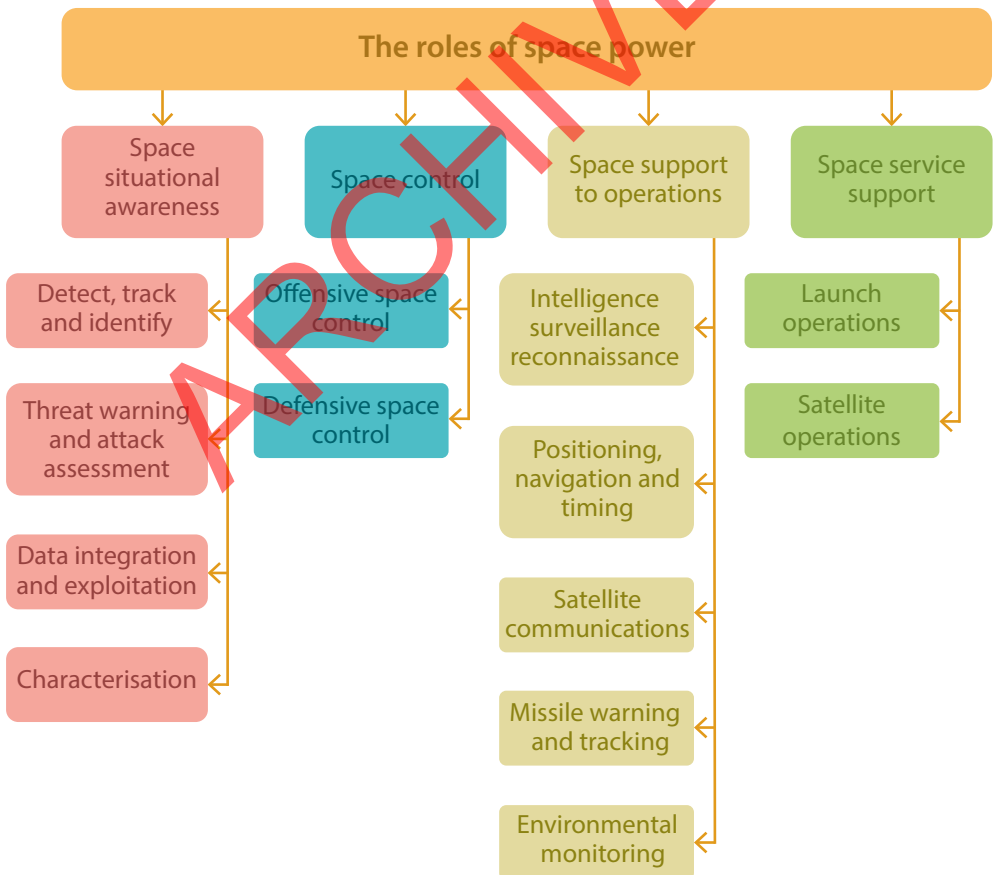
The roles of space power

Space situational awareness

Space control

Space support to operations

Space service support

Detect, track and identify

Threat warning and attack assessment

Data integration and exploitation

Characterisation

Offensive space control

Defensive space control

Intelligence surveillance reconnaissance

Positioning, navigation and timing

Satellite communications

Missile warning and tracking

Environmental monitoring

Launch operations

Satellite operations

ARCHIVE